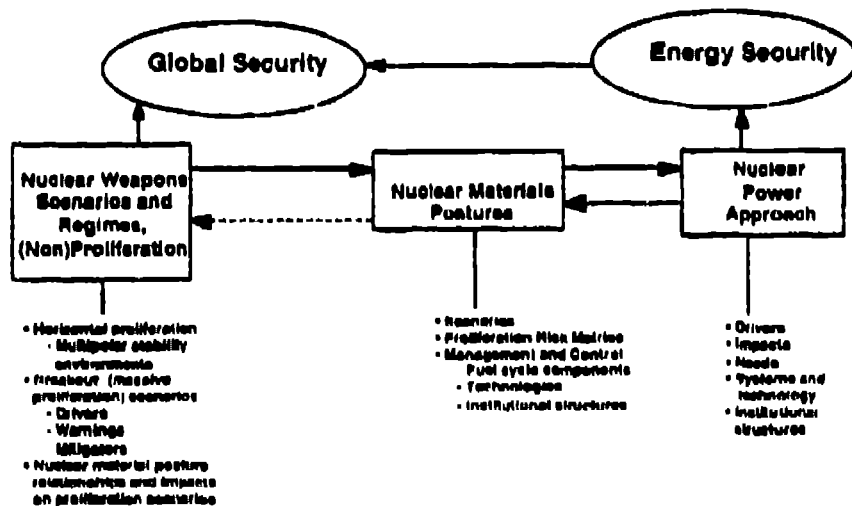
Global Security

Energy Security

Nuclear Weapons Scenarios and Regimes, (Non)Proliferation

Nuclear Materials Postures

Nuclear Power Approach

• Horizontal proliferation
- Multipolar stability environments
• Breakout (massive proliferation) scenarios
- Drivers
- Warnings
- Mitigators
• Nuclear material posture relationships and impacts on proliferation scenarios

• Scenarios
• Proliferation Risk Metrics
• Management and Control Fuel cycle components
- Technologies
- Institutional structures

• Drivers
• Impacts
• Needs
• Systems and technology
• Institutional structures